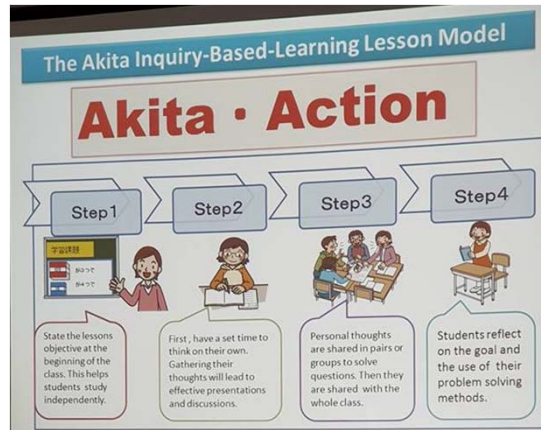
The Akita Inquiry-Based-Learning Lesson Model

Akita・Action

Step1

Step2

Step3

Step4

学習課題

めあて

かいて

State the lessons objective at the beginning of the class. This helps students study independently.

First, have a set time to think on their own. Gathering their thoughts will lead to effective presentations and discussions.

Personal thoughts are shared in pairs or groups to solve questions. Then they are shared with the whole class.

Students reflect on the goal and the use of their problem solving methods.